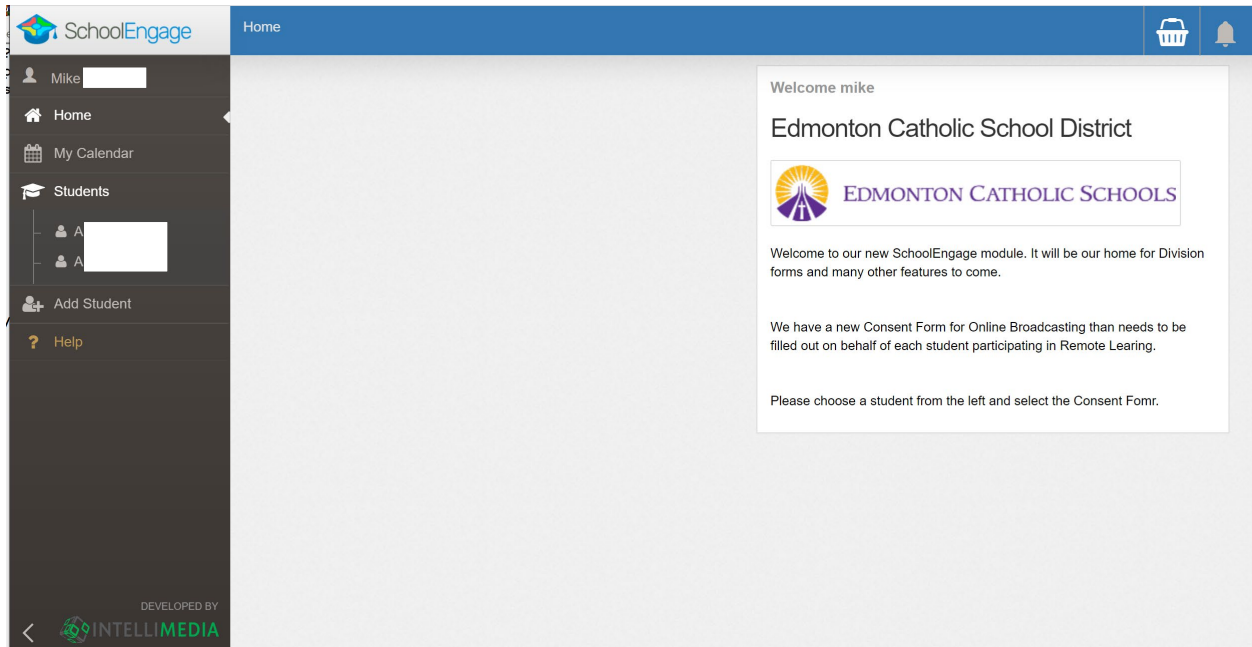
SchoolEngage

Home

Mike

Home

My Calendar

Students

A

A

Add Student

Help

DEVELOPED BY

INTELLIMEDIA

Welcome mike

Edmonton Catholic School District

EDMONTON CATHOLIC SCHOOLS

Welcome to our new SchoolEngage module. It will be our home for Division forms and many other features to come.

We have a new Consent Form for Online Broadcasting than needs to be filled out on behalf of each student participating in Remote Learing.

Please choose a student from the left and select the Consent Fomr.